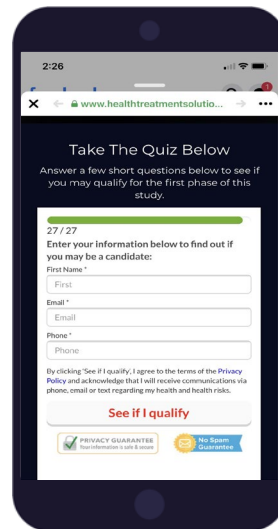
2:26

www.healthtreatmentsolutio...

Take The Quiz Below

Answer a few short questions below to see if you may qualify for the first phase of this study.

27 / 27

Enter your information below to find out if you may be a candidate:

First Name *

First

Email *

Email

Phone *

Phone

By clicking 'See if I qualify', I agree to the terms of the Privacy Policy and acknowledge that I will receive communications via phone, email or text regarding my health and health risks.

See if I qualify

PRIVACY GUARANTEE
Your information is safe & secure

No Spam Guarantee